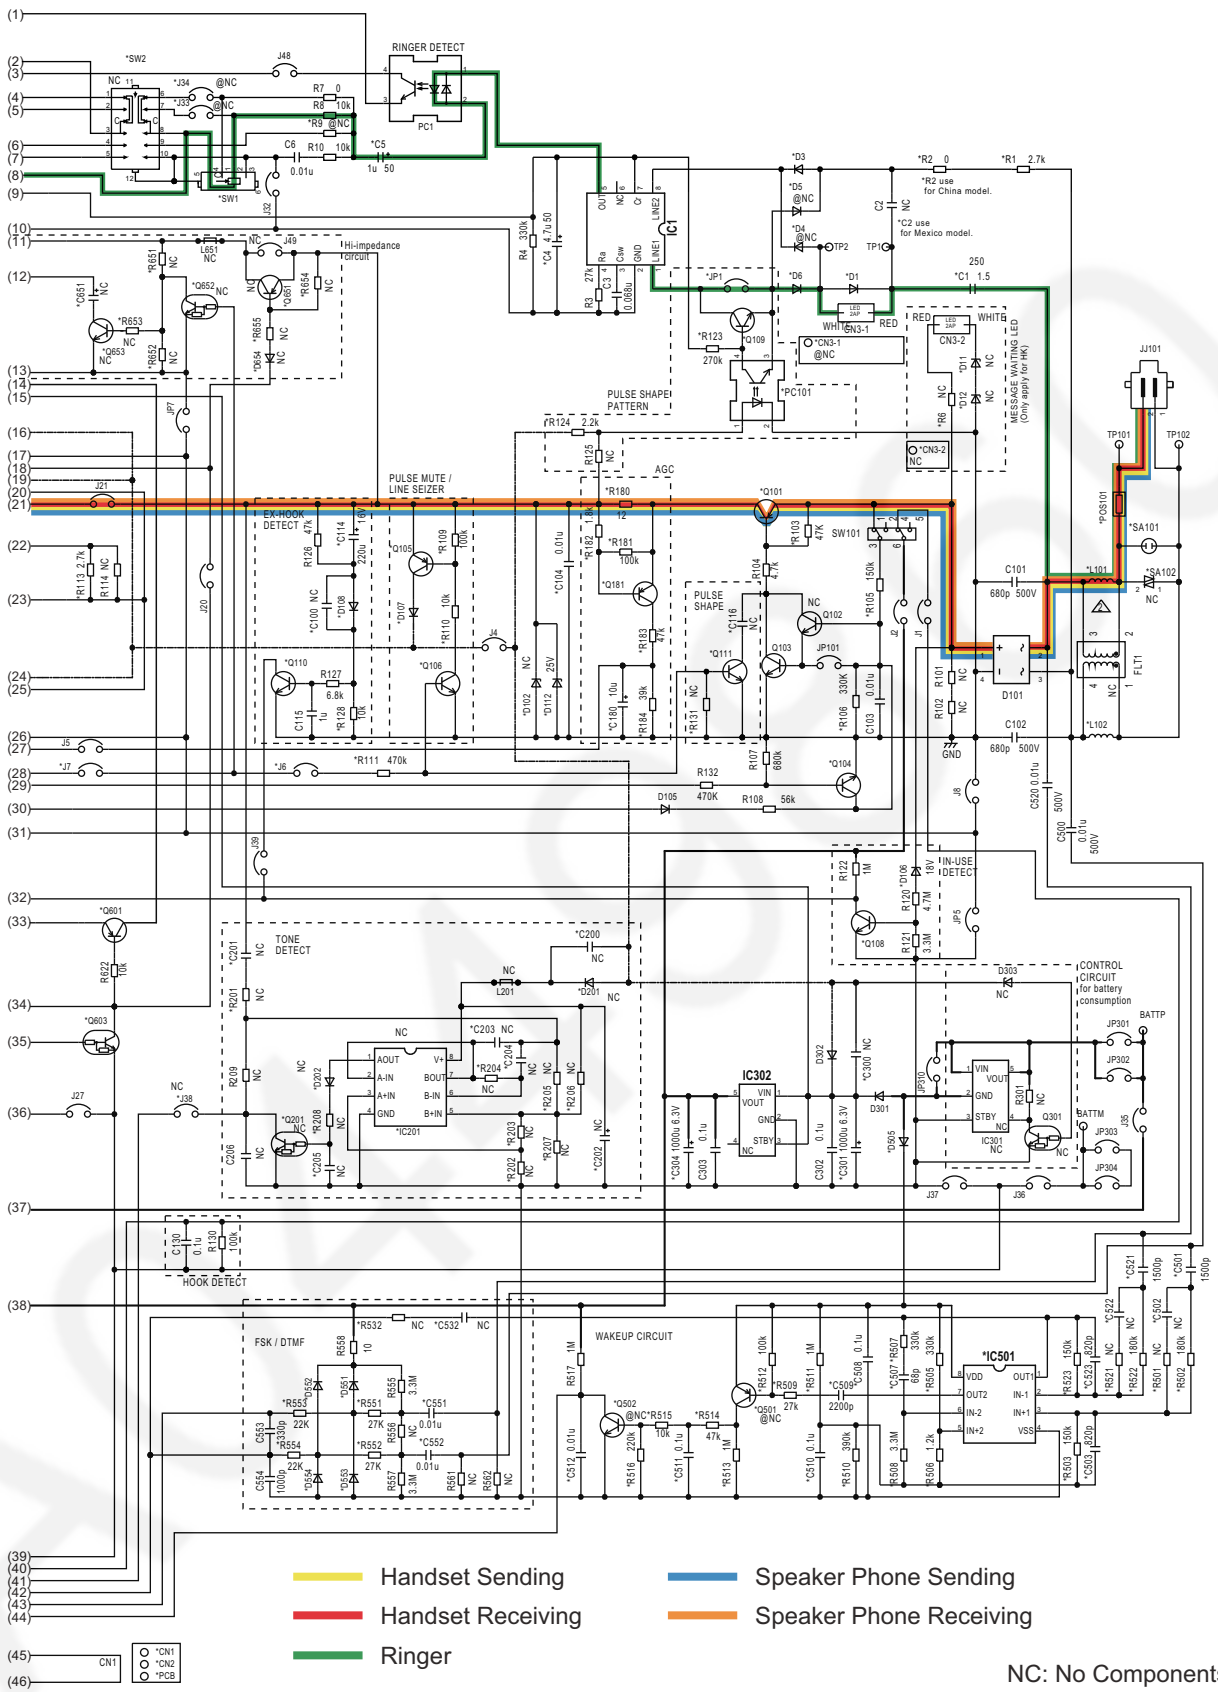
(1)
(2)
(3)
(4)
(5)
(6)
(7)
(8)
(9)
(10)
(11)
(12)
(13)
(14)
(15)
(16)
(17)
(18)
(19)
(20)
(21)
(22)
(23)
(24)
(25)
(26)
(27)
(28)
(29)
(30)
(31)
(32)
(33)
(34)
(35)
(36)
(37)
(38)
(39)
(40)
(41)
(42)
(43)
(44)
(45)
(46)

*SW2
J48
RINGER DETECT
PC1
*J34 @NC
*J33 @NC
R7 0
R8 10k
*R9 @NC
C6 R10 10k
*C5 1u 50
0.01u
*SW1
J32
IC1
*R2 0
*R1 2.7k
*R2 use for China model.
*C2 use for Mexico model.
C2 NC
*D3
*D5 @NC
*D4 @NC
TP2
TP1
250
*C1 1.5
*D6
*D1
*JP1
Q109
*R123 270k
*PC101
CN3-1
WHITE RED
*CN3-1 @NC
RED WHITE
CN3-2
*D11 NC
*D12 NC
*R6 NC
*CN3-2 NC
MESSAGE WAITING LED (Only apply for HK)
JJ101
TP101
TP102
PULSE SHAPE PATTERN
*R124 2.2k
*R125 NC
AGC
*R180 12
*R181 100k
*R182 18k
*Q181
*R183 47k
*R184 39k
*C180 10u
Hi-impedance circuit
J49
L651 NC
*R651 NC
*Q652 NC
*R654 NC
*Q651 NC
*C651 NC
*R653 NC
*Q653 NC
*R652 NC
*R655 NC
*D654 NC
JP7
J21
*R113 2.7k
R114 NC
J20
EX-HOOK DETECT
PULSE MUTE / LINE SEIZER
R126 47k
*C114 220u 16V
*C100 NC
*D108
*Q105
*D107
*R109 100k
*R110 10k
*Q110
R127 6.8k
C115 1u
*R128 10k
*Q106
J4
*C104 0.01u
*D102 NC
*D112 25V
*Q101
*R103 47K
SW101
*R104 4.7k
PULSE SHAPE
*C116 NC
*Q111
Q103
NC Q102
JP101
*R105 150k
*R106 330K
C103 0.01u
R131 NC
R107 680k
*POS101
*SA101
*L101
*SA102 NC
C101 680p 500V
D101
FLT1
R101 NC
R102 NC
C102 680p 500V
*L102
GND
J2
J1
J5
*J7
*J6
*R111 470k
R132 470K
D105
R108 56k
*Q104
J8
C520 0.01u 500V
C500 0.01u 500V
J39
R122 1M
*D106 18V
R120 4.7M
IN-USE DETECT
JP5
*Q108
R121 3.3M
*Q601
R622 10k
*Q603
J27
NC *J38
TONE DETECT
*C201 NC
*C200 NC
NC L201
*D201 NC
*R201 NC
R209 NC
*D202 NC
NC
*C203 NC
AOUT V+
A-IN BOUT
A+IN B-IN
GND B+IN
*IC201
*R204 NC
*C204 NC
*R205 NC
*R206 NC
*Q201 NC
*R208 NC
C205 NC
C206 NC
*R203 NC
*R207 NC
*R202 NC
*C202 NC
IC302
VIN VOUT GND STBY
NC
*C304 1000u 6.3V
C303 0.1u
C302 0.1u
*C301 1000u 6.3V
D302 NC
*C300 NC
D301
*D505
JP310
D303 NC
CONTROL CIRCUIT for battery consumption
BATTP
JP301
JP302
VIN VOUT GND STBY
IC301 NC
R301 NC
Q301 NC
BATTM
JP303
J35
JP304
J37
J36
C130 0.1u
R130 100k
HOOK DETECT
FSK / DTMF
*R532 NC *C532 NC
R558 10
*D552
*D551
*R555 3.3M
*R553 22K
*R551 27K
*C551 0.01u
*R556 NC
C553 330p
*R554 22K
*R552 27K
*C552 0.01u
C554 1000p
*D554
*D553
*R557 3.3M
R561 NC
R562 NC
WAKEUP CIRCUIT
R517 1M
*Q502 @NC
*R515 10k
*R514 47k
*C512 0.01u
*R516 220k
*C511 0.1u
*R513 1M
*R512 100k
*Q501 @NC
*R509 27k
*R511 1M
*C509 2200p
*C508 0.1u
*C507 68p
*R507 330k
*R505 330k
*C510 0.1u
*R510 390k
*R508 3.3M
*R506 1.2k
*IC501
VDD OUT1
OUT2 IN-1
IN-2 IN+1
IN+2 VSS
*R523 150k
*C523 820p
*C522 NC
*R521 NC
*R522 180k
*C521 1500p
*C502 NC
*R501 NC
*R502 180k
*C501 1500p
*R503 150k
*C503 820p
CN1
*CN1
*CN2
*PCB
Handset Sending
Handset Receiving
Ringer
Speaker Phone Sending
Speaker Phone Receiving
NC: No Component